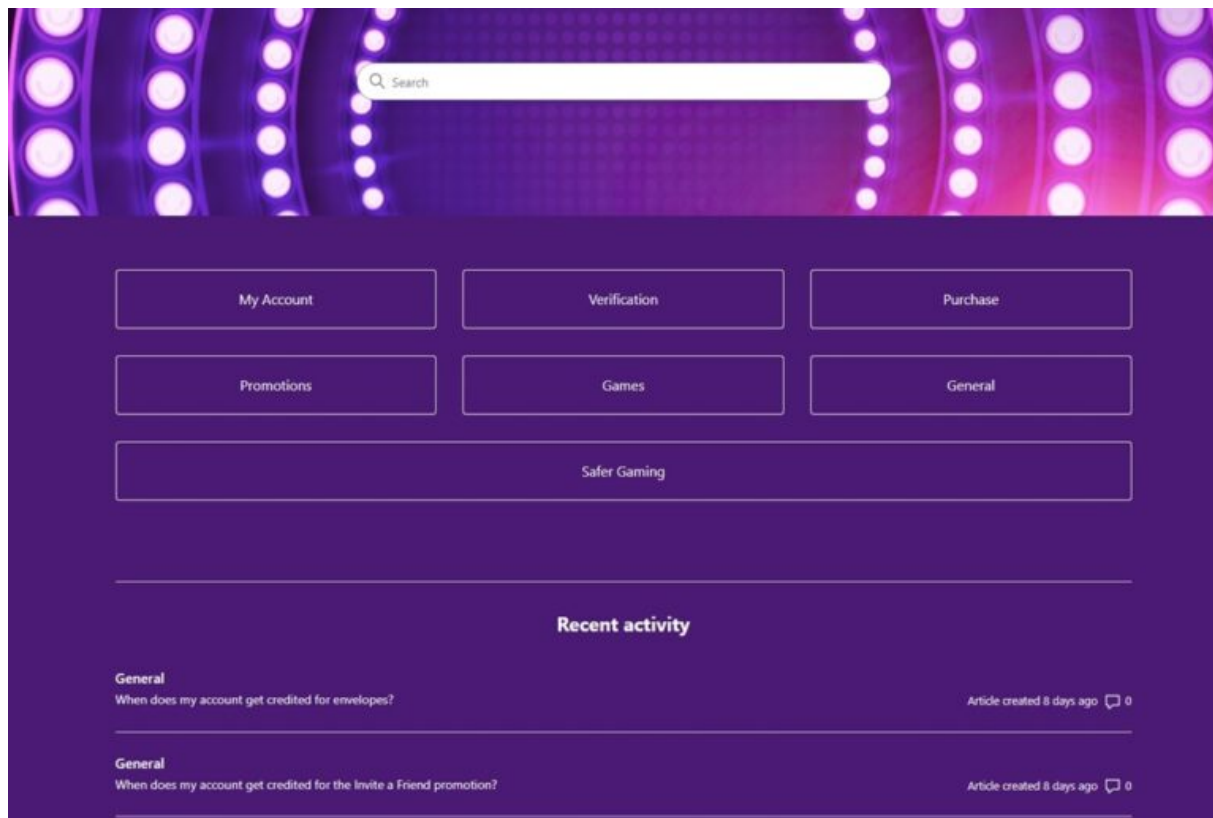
Search

My Account

Verification

Purchase

Promotions

Games

General

Safer Gaming

Recent activity

General
When does my account get credited for envelopes?
Article created 8 days ago 0

General
When does my account get credited for the Invite a Friend promotion?
Article created 8 days ago 0